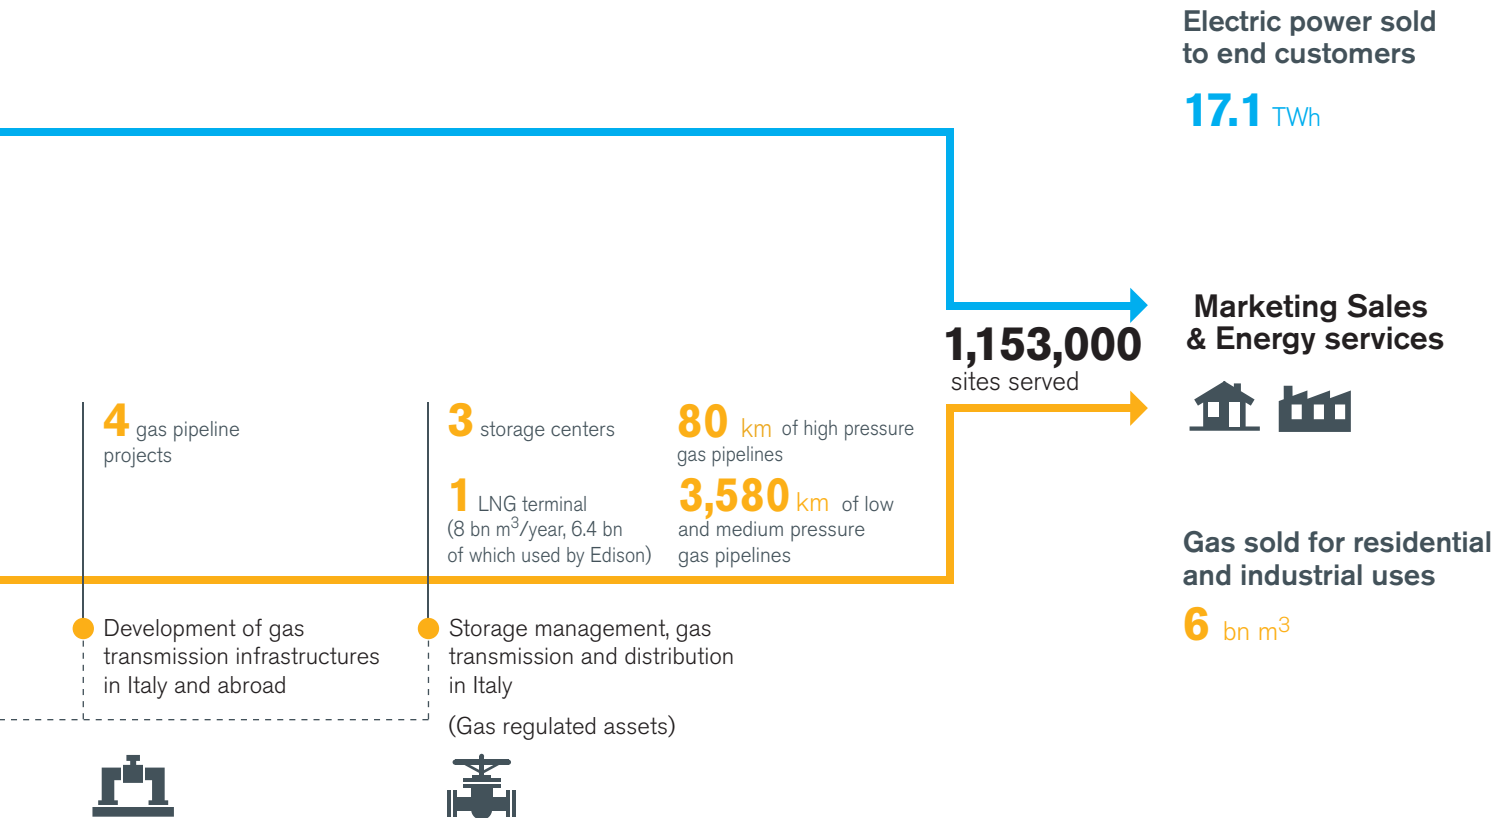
Electric power sold to end customers

17.1 TWh

Marketing Sales & Energy services

1,153,000 sites served

4 gas pipeline projects

3 storage centers

80 km of high pressure gas pipelines

1 LNG terminal (8 bn $m^3$/year, 6.4 bn of which used by Edison)

3,580 km of low and medium pressure gas pipelines

Gas sold for residential and industrial uses

6 bn $m^3$

Development of gas transmission infrastructures in Italy and abroad

Storage management, gas transmission and distribution in Italy

(Gas regulated assets)